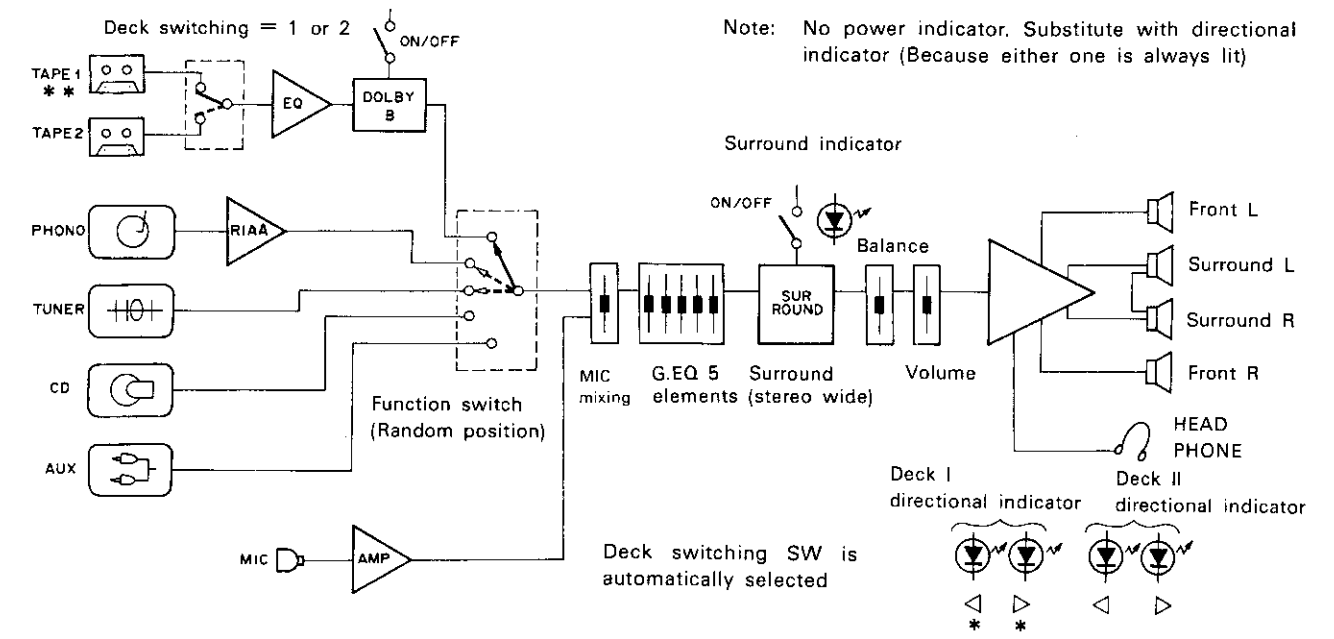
Deck switching = 1 or 2

ON/OFF

Note: No power indicator. Substitute with directional indicator (Because either one is always lit)

TAPE 1
* *

TAPE 2

EQ

DOLBY B

Surround indicator

PHONO

RIAA

ON/OFF

Front L

Balance

Surround L

TUNER

SUR ROUND

Surround R

Front R

CD

MIC mixing

G.EQ 5 elements

Surround (stereo wide)

Volume

Function switch (Random position)

HEAD PHONE

AUX

Deck I directional indicator

Deck II directional indicator

MIC

AMP

Deck switching SW is automatically selected

◁ ▷
* *

◁ ▷